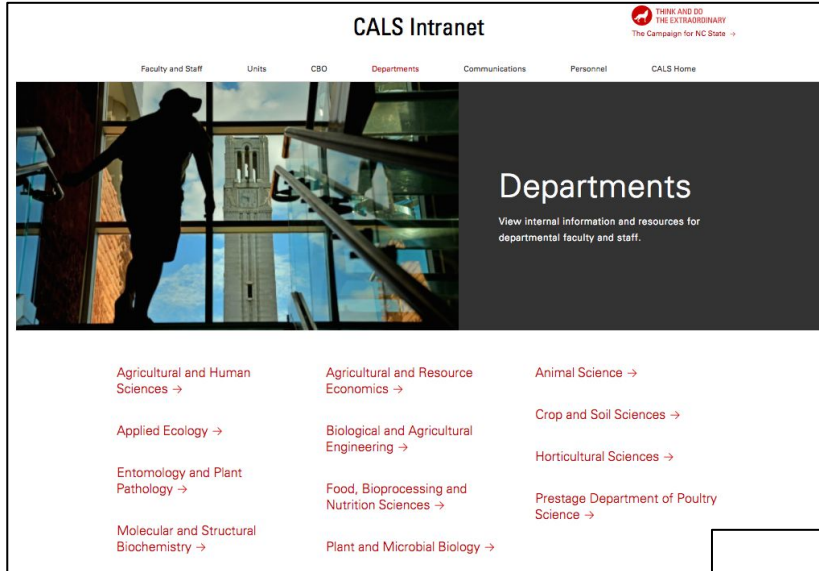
CALS Intranet

THINK AND DO THE EXTRAORDINARY
The Campaign for NC State →

Faculty and Staff Units CBO Departments Communications Personnel CALS Home

Departments

View internal information and resources for departmental faculty and staff.

Agricultural and Human Sciences →

Applied Ecology →

Entomology and Plant Pathology →

Molecular and Structural Biochemistry →

Agricultural and Resource Economics →

Biological and Agricultural Engineering →

Food, Bioprocessing and Nutrition Sciences →

Plant and Microbial Biology →

Animal Science →

Crop and Soil Sciences →

Horticultural Sciences →

Prestage Department of Poultry Science →